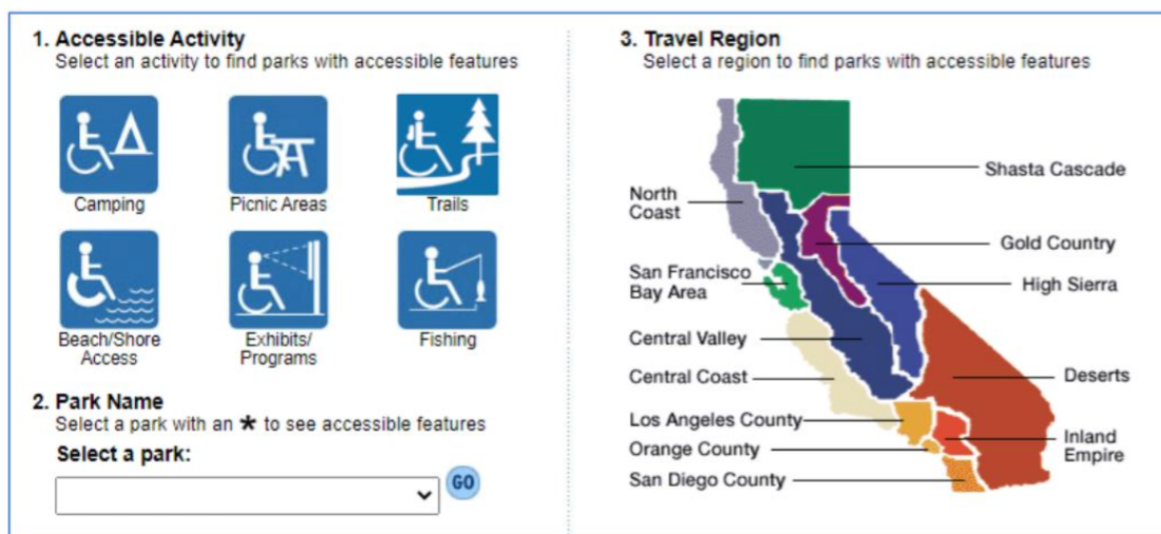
1. Accessible Activity
Select an activity to find parks with accessible features

Camping
Picnic Areas
Trails
Beach/Shore Access
Exhibits/ Programs
Fishing

2. Park Name
Select a park with an ★ to see accessible features
Select a park:
GO

3. Travel Region
Select a region to find parks with accessible features

North Coast
Shasta Cascade
Gold Country
San Francisco Bay Area
High Sierra
Central Valley
Central Coast
Deserts
Los Angeles County
Orange County
Inland Empire
San Diego County